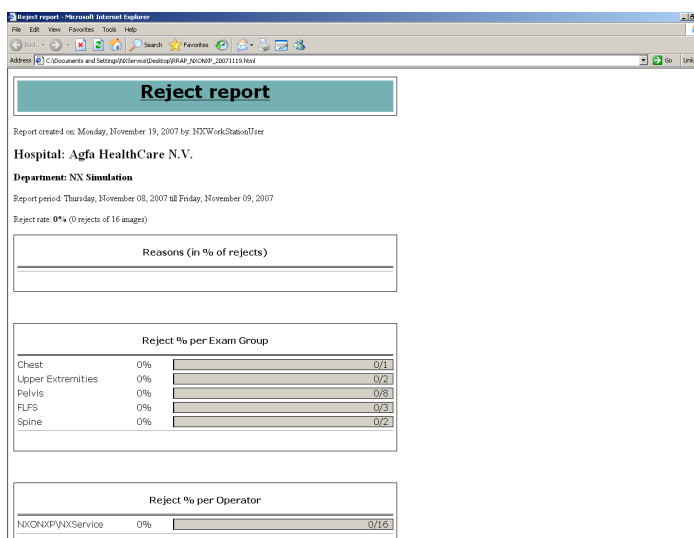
Reject report - Microsoft Internet Explorer

File Edit View Favorites Tools Help

Back Search Favorites

Address C:\Documents and Settings\NXService\Desktop\RRAP_NXONXP_20071119.html

Go Links

Reject report

Report created on: Monday, November 19, 2007 by: NXWorkStationUser

Hospital: Agfa HealthCare N.V.

Department: NX Simulation

Report period: Thursday, November 08, 2007 till Friday, November 09, 2007

Reject rate: 0% (0 rejects of 16 images)

Reasons (in % of rejects)

Reject % per Exam Group

| | | |
|---|---|---|
| Chest | 0% | 0/1 |
| Upper Extremities | 0% | 0/2 |
| Pelvis | 0% | 0/8 |
| FLFS | 0% | 0/3 |
| Spine | 0% | 0/2 |

Reject % per Operator

| | | |
|---|---|---|
| NXONXP\NXService | 0% | 0/16 |